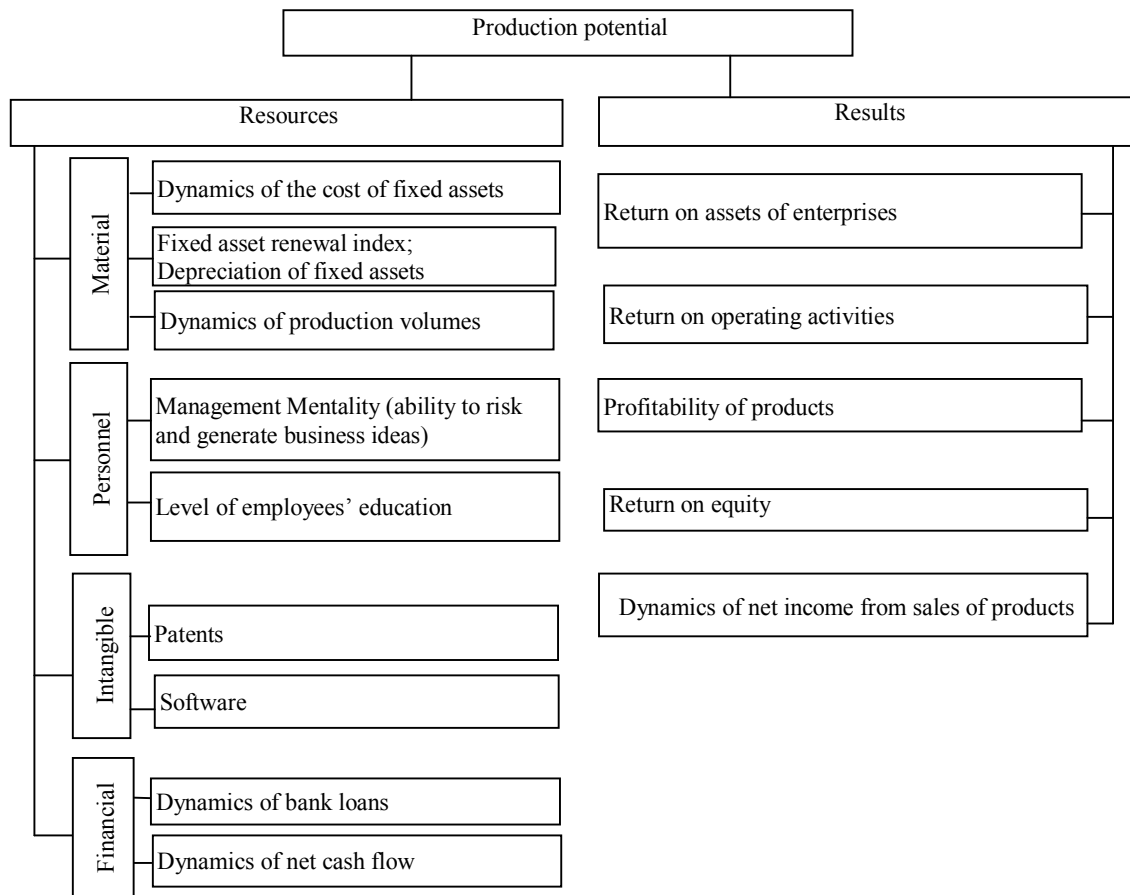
Production potential

Resources

Material

Dynamics of the cost of fixed assets

Fixed asset renewal index; Depreciation of fixed assets

Dynamics of production volumes

Personnel

Management Mentality (ability to risk and generate business ideas)

Level of employees' education

Intangible

Patents

Software

Financial

Dynamics of bank loans

Dynamics of net cash flow

Results

Return on assets of enterprises

Return on operating activities

Profitability of products

Return on equity

Dynamics of net income from sales of products